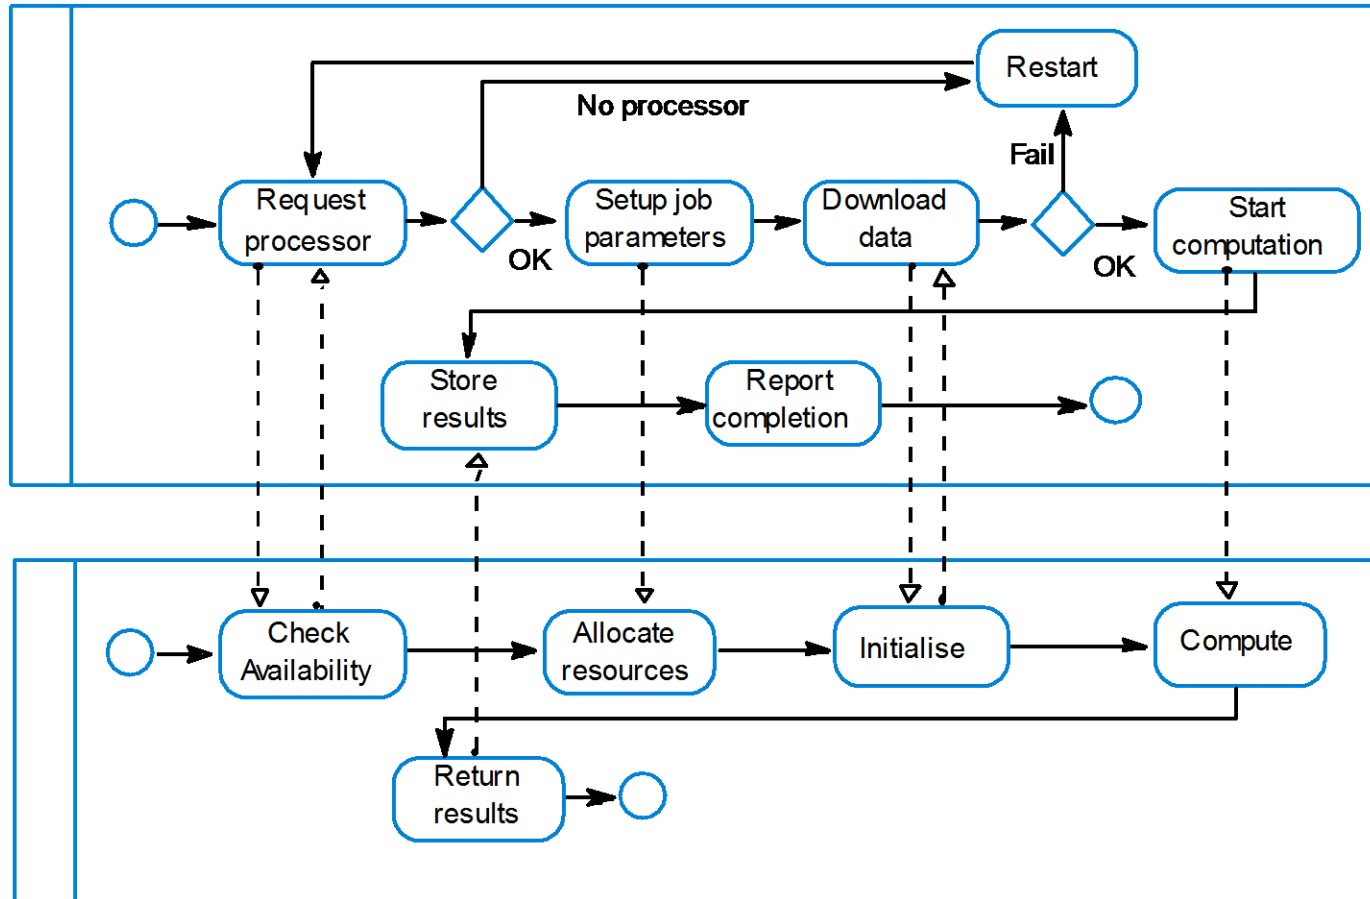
Restart

No processor

Fail

Request processor

OK

Setup job parameters

Download data

OK

Start computation

Store results

Report completion

Check Availability

Allocate resources

Initialise

Compute

Return results